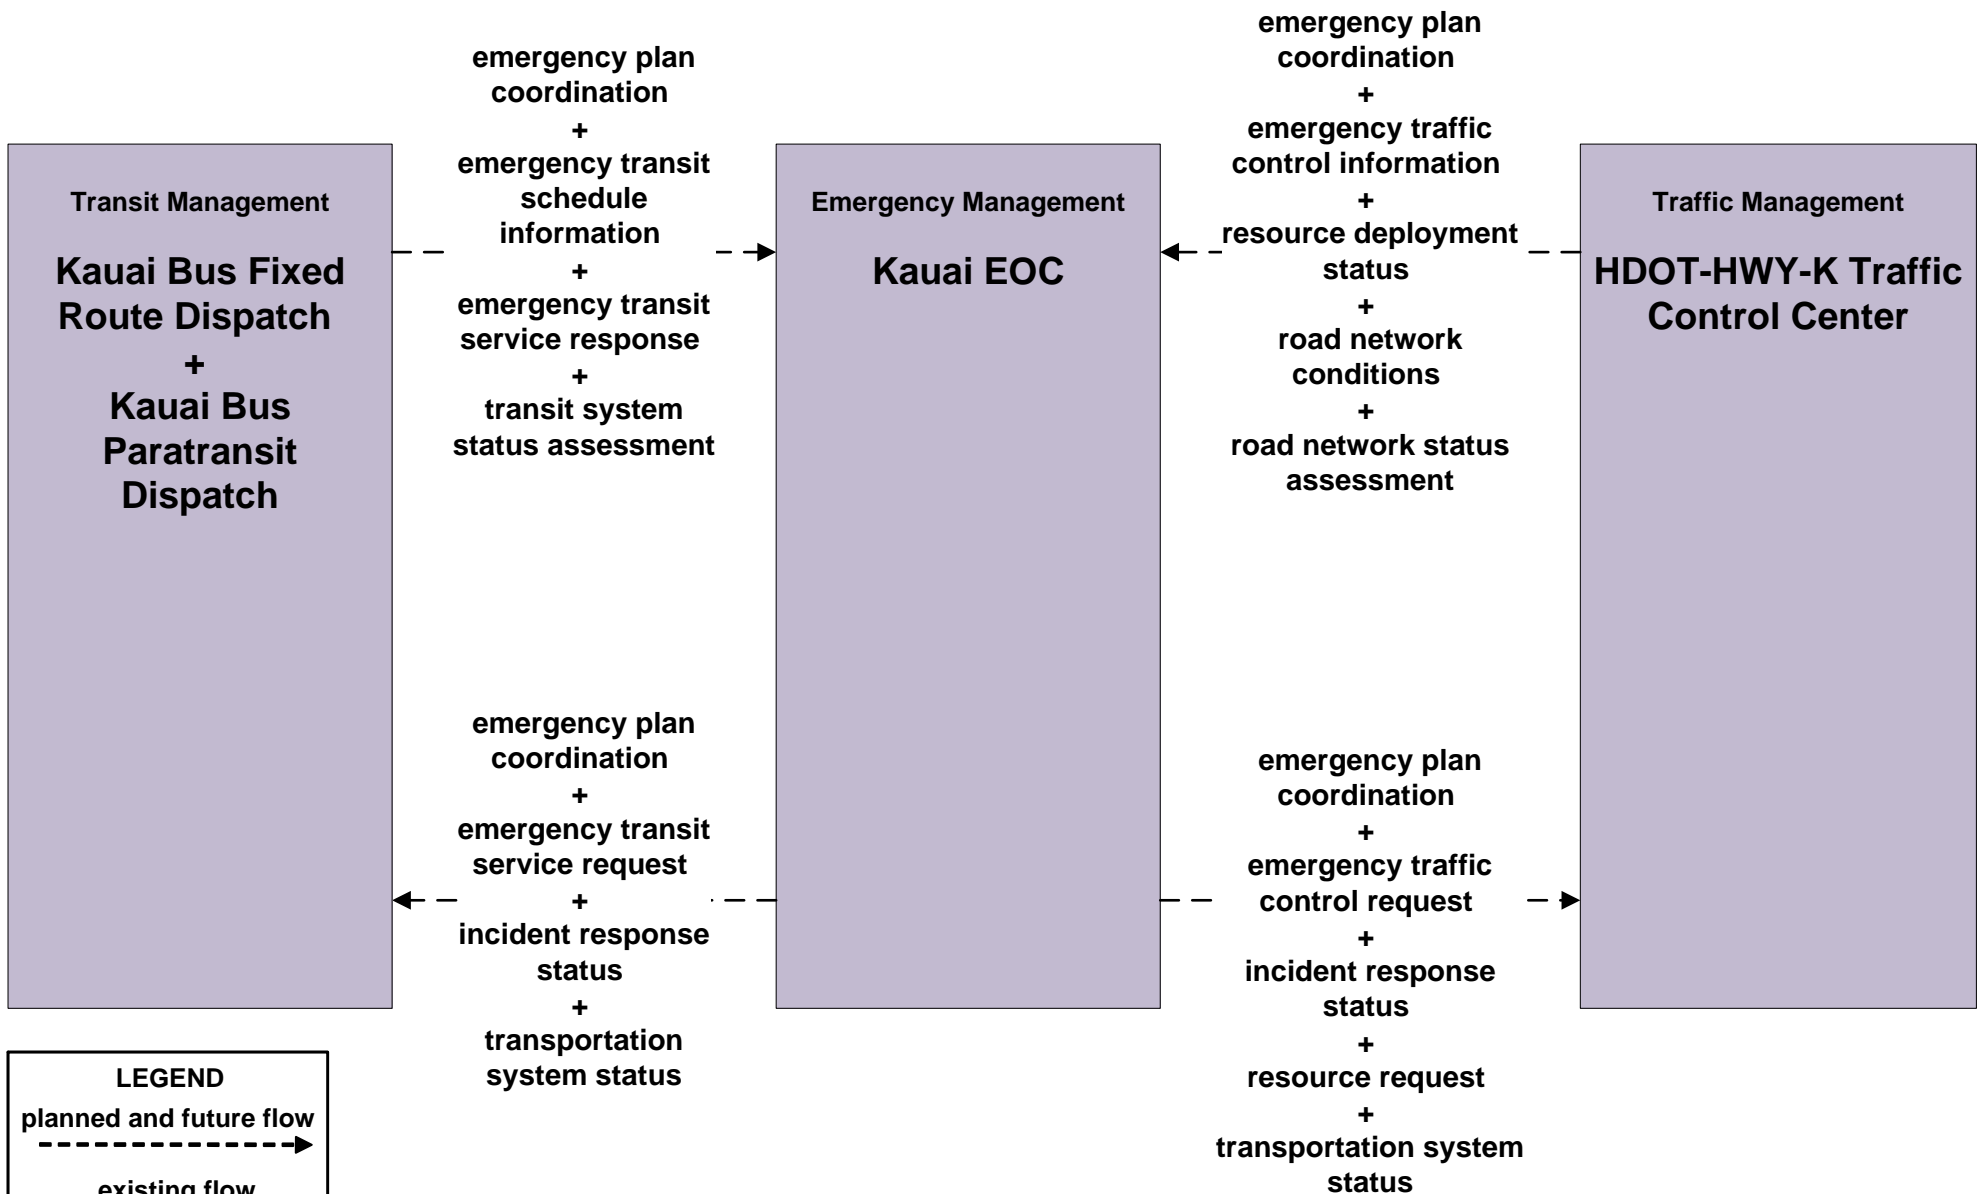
Transit Management

Kauai Bus Fixed Route Dispatch
+
Kauai Bus Paratransit Dispatch

emergency plan coordination
+
emergency transit schedule information
+
emergency transit service response
+
transit system status assessment

Emergency Management

Kauai EOC

emergency plan coordination
+
emergency traffic control information
+
resource deployment status
+
road network conditions
+
road network status assessment

Traffic Management

HDOT-HWY-K Traffic Control Center

emergency plan coordination
+
emergency transit service request
+
incident response status
+
transportation system status

emergency plan coordination
+
emergency traffic control request
+
incident response status
+
resource request
+
transportation system status

LEGEND
planned and future flow
existing flow